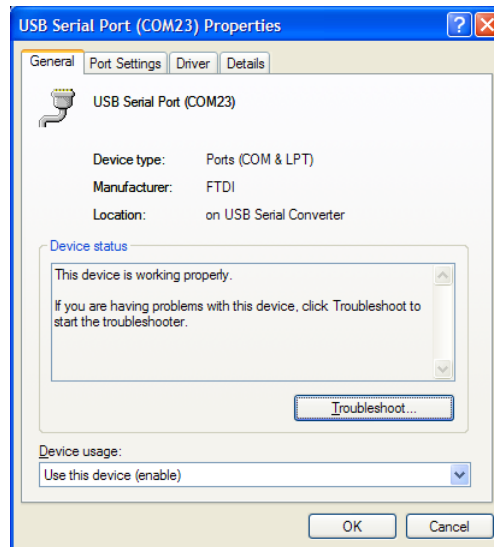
USB Serial Port (COM23) Properties

?
X

General
Port Settings
Driver
Details

USB Serial Port (COM23)

Device type: Ports (COM & LPT)

Manufacturer: FTDI

Location: on USB Serial Converter

Device status

This device is working properly.

If you are having problems with this device, click Troubleshoot to start the troubleshooter.

Troubleshoot...

Device usage:

Use this device (enable)

OK
Cancel